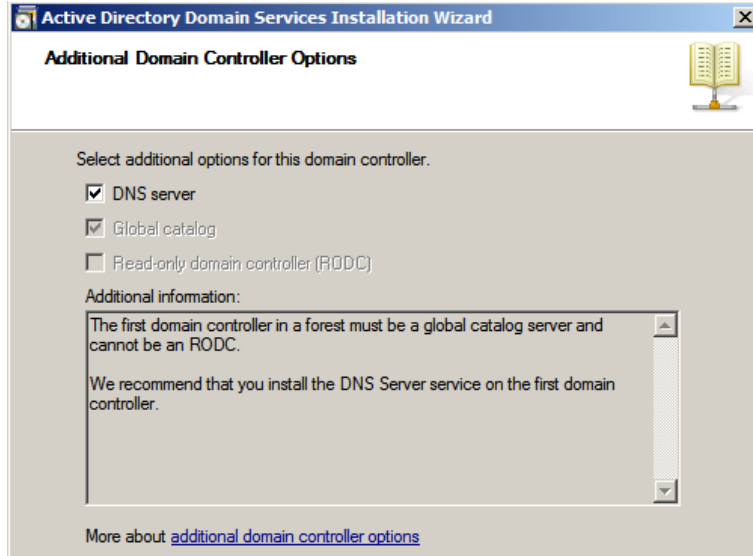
Active Directory Domain Services Installation Wizard

Additional Domain Controller Options

Select additional options for this domain controller.

DNS server

Global catalog

Read-only domain controller (RODC)

Additional information:

The first domain controller in a forest must be a global catalog server and cannot be an RODC.

We recommend that you install the DNS Server service on the first domain controller.

More about additional domain controller options